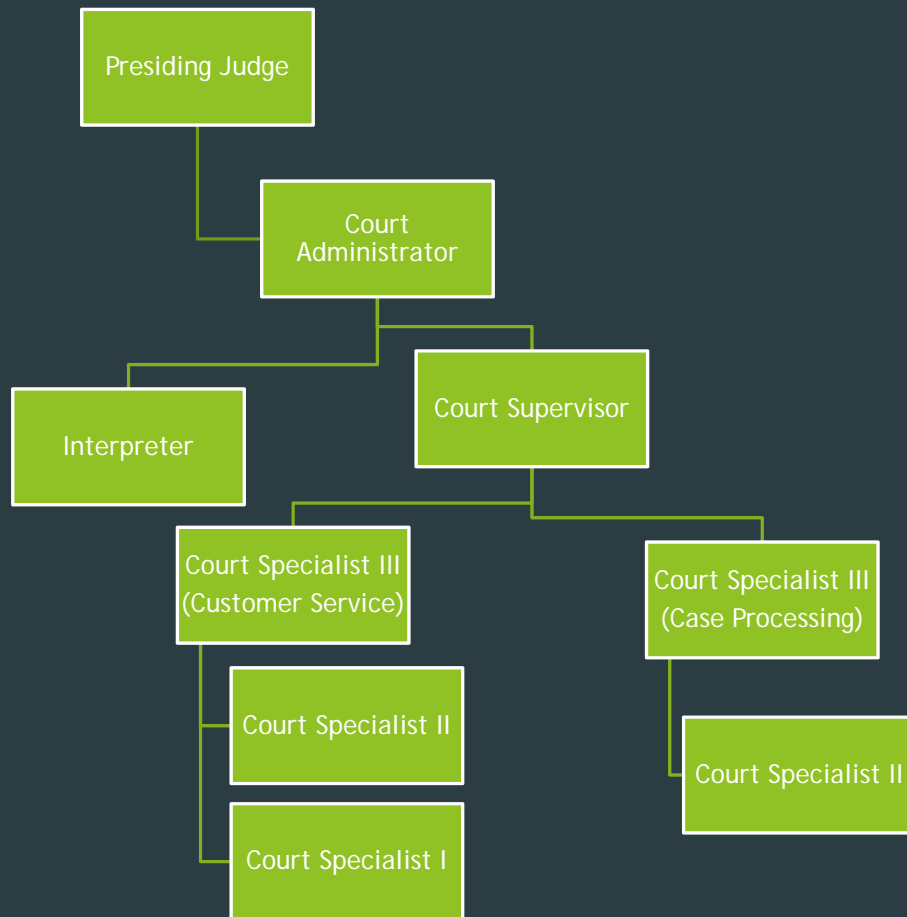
Presiding Judge

Court Administrator

Interpreter

Court Supervisor

Court Specialist III (Customer Service)

Court Specialist III (Case Processing)

Court Specialist II

Court Specialist II

Court Specialist I